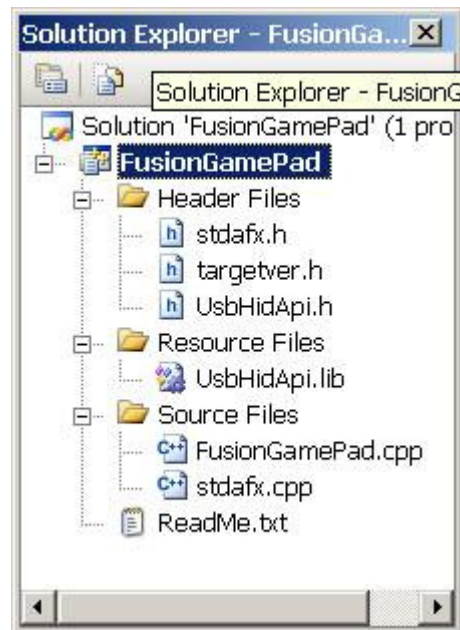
Solution Explorer - FusionGa... ×

Solution Explorer - FusionG

Solution 'FusionGamePad' (1 pro

FusionGamePad

Header Files

stdafx.h

targetver.h

UsbHidApi.h

Resource Files

UsbHidApi.lib

Source Files

FusionGamePad.cpp

stdafx.cpp

ReadMe.txt